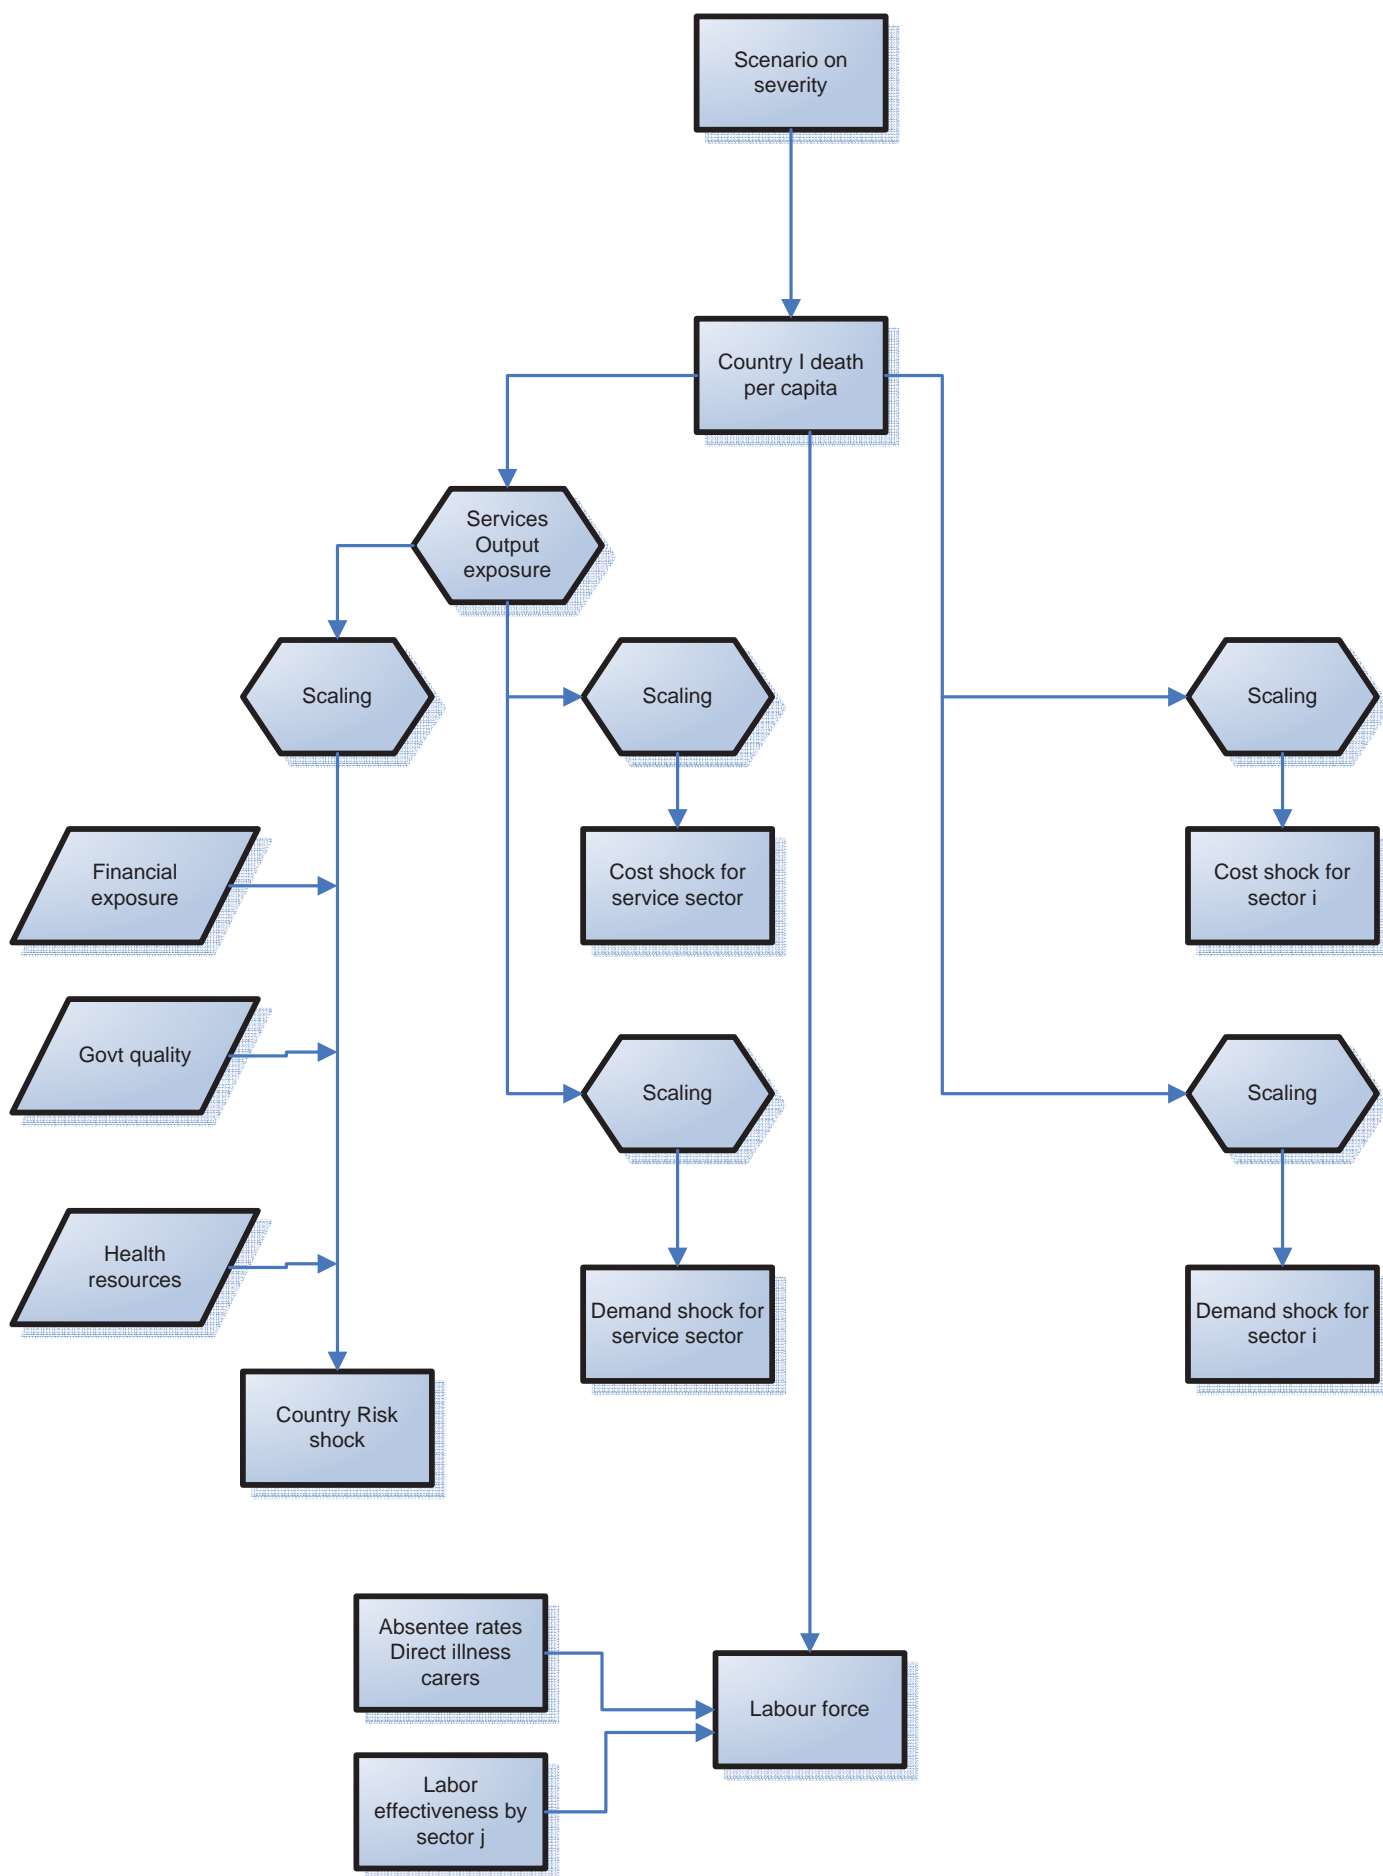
Scenario on severity

Country I death per capita

Services Output exposure

Scaling

Scaling

Scaling

Financial exposure

Cost shock for service sector

Cost shock for sector i

Govt quality

Scaling

Scaling

Health resources

Demand shock for service sector

Demand shock for sector i

Country Risk shock

Absentee rates Direct illness carers

Labour force

Labor effectiveness by sector j